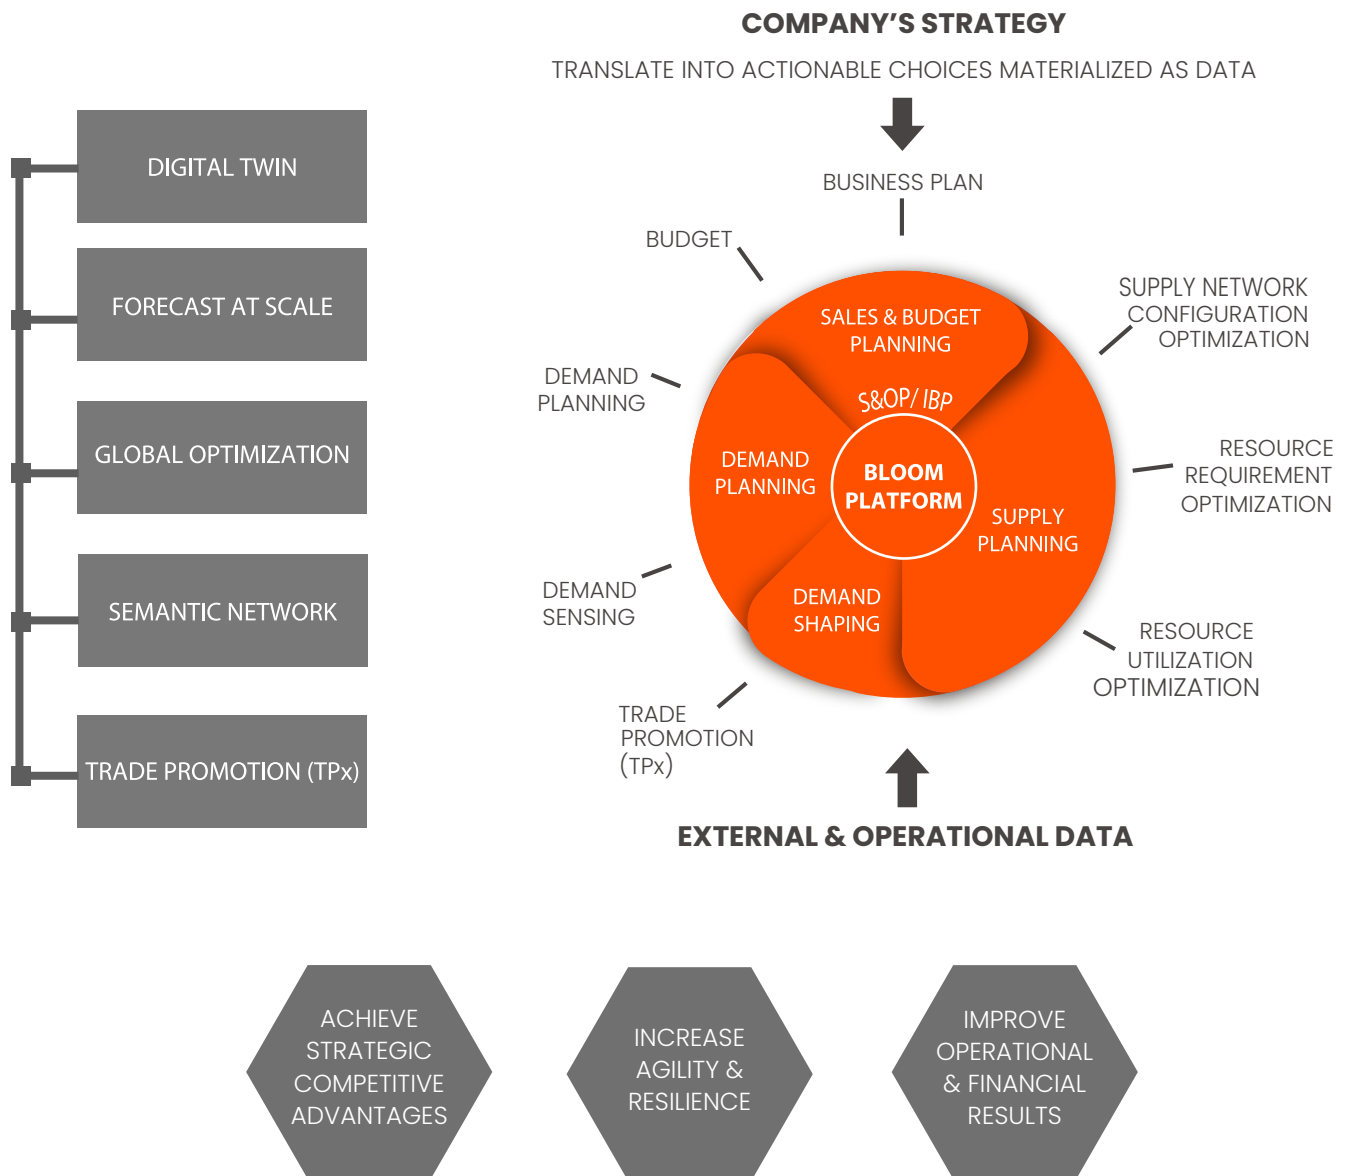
COMPANY'S STRATEGY

TRANSLATE INTO ACTIONABLE CHOICES MATERIALIZED AS DATA

DIGITAL TWIN

FORECAST AT SCALE

GLOBAL OPTIMIZATION

SEMANTIC NETWORK

TRADE PROMOTION (TPx)

BUSINESS PLAN

BUDGET

SUPPLY NETWORK CONFIGURATION OPTIMIZATION

DEMAND PLANNING

RESOURCE REQUIREMENT OPTIMIZATION

DEMAND SENSING

RESOURCE UTILIZATION OPTIMIZATION

TRADE PROMOTION (TPx)

SALES & BUDGET PLANNING

S&OP/ IBP

DEMAND PLANNING

BLOOM PLATFORM

SUPPLY PLANNING

DEMAND SHAPING

EXTERNAL & OPERATIONAL DATA

ACHIEVE STRATEGIC COMPETITIVE ADVANTAGES

INCREASE AGILITY & RESILIENCE

IMPROVE OPERATIONAL & FINANCIAL RESULTS